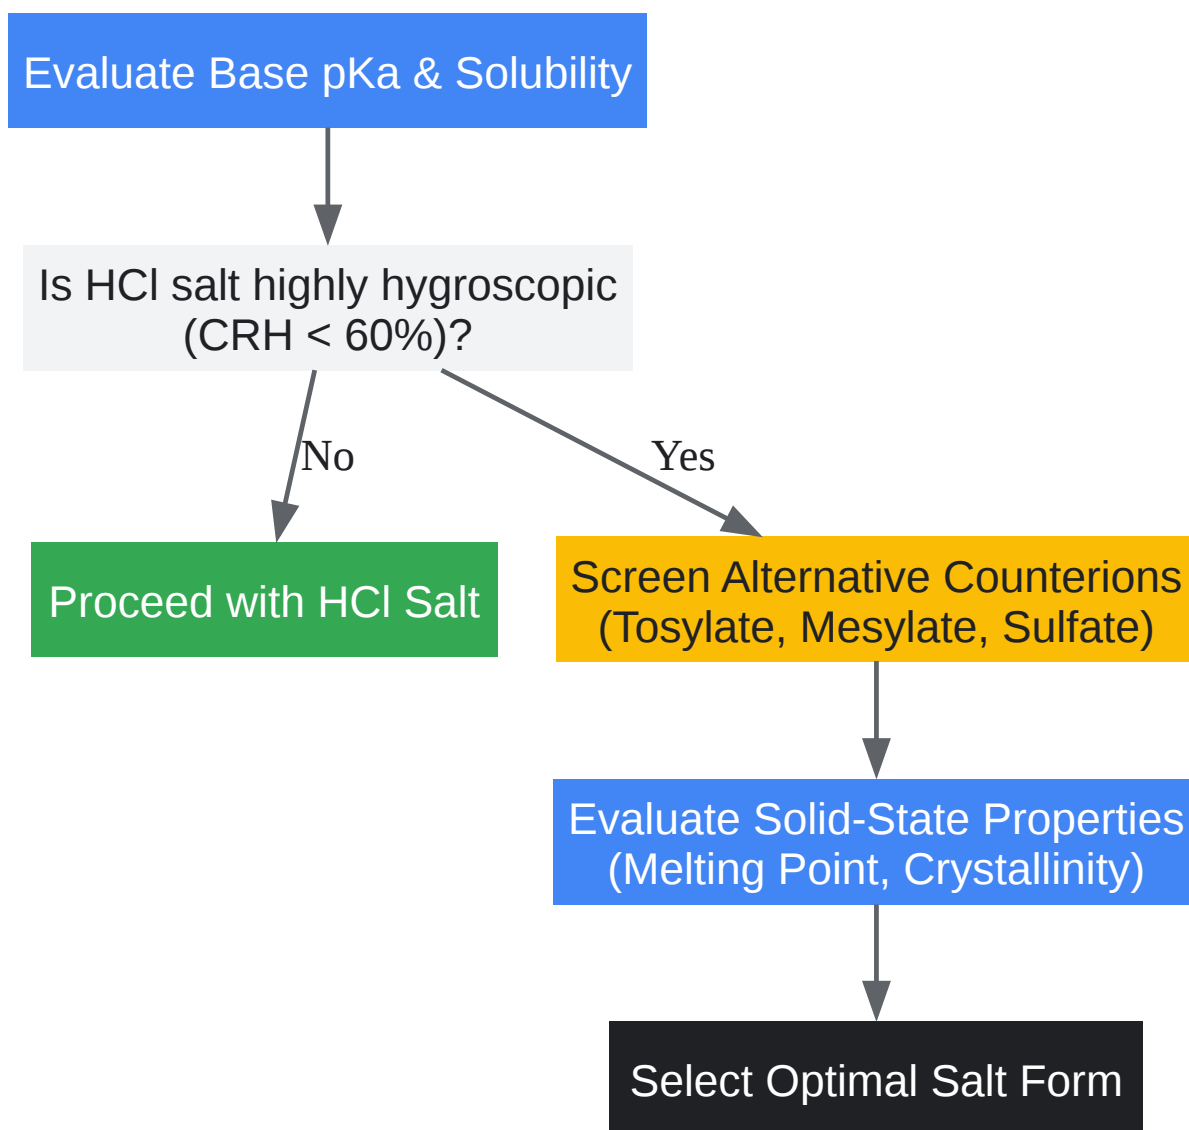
Evaluate Base pKa & Solubility

Is HCl salt highly hygroscopic (CRH < 60%)?

No

Yes

Proceed with HCl Salt

Screen Alternative Counterions (Tosylate, Mesylate, Sulfate)

Evaluate Solid-State Properties (Melting Point, Crystallinity)

Select Optimal Salt Form